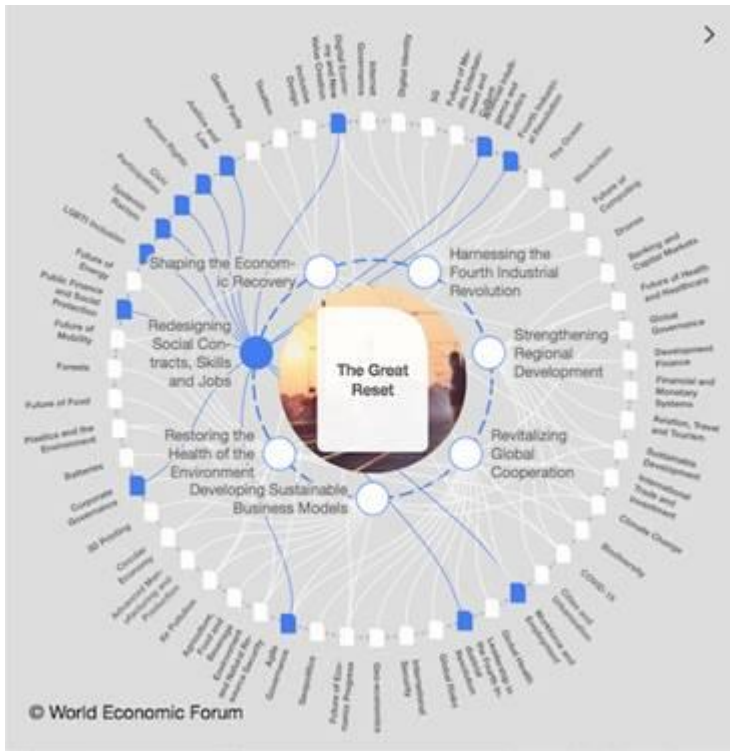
>

The Great Reset

Shaping the Economic Recovery

Harnessing the Fourth Industrial Revolution

Redesigning Social Contracts, Skills and Jobs

Strengthening Regional Development

Restoring the Health of the Environment

Revitalizing Global Cooperation

Developing Sustainable Business Models

Digital Identity

Internet Governance

Digital Economy and New Value Creation

Inclusive Design

Taxation

Gender Parity

Justice and Law

Human Rights

Civic Participation

Systemic Racism

LGBTI Inclusion

Future of Energy

Public Finance and Social Protection

Future of Mobility

Forests

Future of Food

Plastics and the Environment

Batteries

Corporate Governance

3D Printing

Circular Economy

Air Pollution

Agile Governance

Future of Economic Progress

Global Health

COVID-19

Climate Change

Biodiversity

Sustainable Development

International Trade and Investment

Aviation, Travel and Tourism

Financial and Monetary Systems

Development Finance

Global Governance

Future of Health and Healthcare

Banking and Capital Markets

Drones

Future of Computing

Blockchain

The Ocean

5G

© World Economic Forum